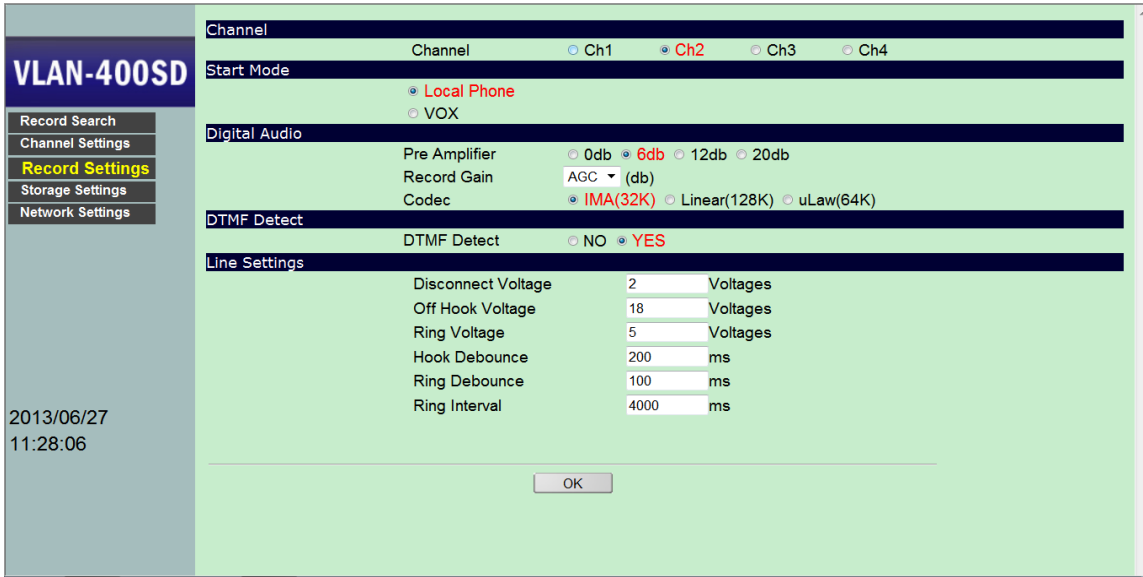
VLAN-400SD

Record Search
Channel Settings
Record Settings
Storage Settings
Network Settings

2013/06/27
11:28:06

Channel
Channel ○ Ch1 ● Ch2 ○ Ch3 ○ Ch4

Start Mode
● Local Phone
○ VOX

Digital Audio
Pre Amplifier ○ 0db ● 6db ○ 12db ○ 20db
Record Gain AGC (db)
Codec ● IMA(32K) ○ Linear(128K) ○ uLaw(64K)

DTMF Detect
DTMF Detect ○ NO ● YES

Line Settings
| | | |
|---|---|---|
| Disconnect Voltage | 2 | Voltages |
| Off Hook Voltage | 18 | Voltages |
| Ring Voltage | 5 | Voltages |
| Hook Debounce | 200 | ms |
| Ring Debounce | 100 | ms |
| Ring Interval | 4000 | ms |

OK